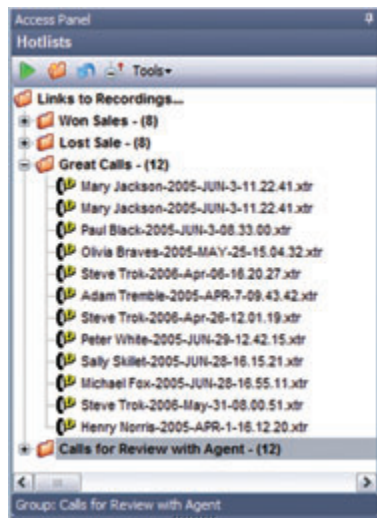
Access Panel
Hotlists
Tools
Links to Recordings...
Won Sales - (8)
Lost Sale - (8)
Great Calls - (12)
Mary Jackson-2005-JUN-3-11.22.41.xtr
Mary Jackson-2005-JUN-3-11.22.41.xtr
Paul Black-2005-JUN-3-08.33.00.xtr
Olivia Braves-2005-MAY-25-15.04.32.xtr
Steve Trok-2006-Apr-06-16.20.27.xtr
Adam Tremble-2005-APR-7-09.43.42.xtr
Steve Trok-2006-Apr-26-12.01.19.xtr
Peter White-2005-JUN-29-12.42.15.xtr
Sally Skillet-2005-JUN-28-16.15.21.xtr
Michael Fox-2005-JUN-28-16.55.11.xtr
Steve Trok-2006-May-31-08.00.51.xtr
Henry Norris-2005-APR-1-16.12.20.xtr
Calls for Review with Agent - (12)
Group: Calls for Review with Agent